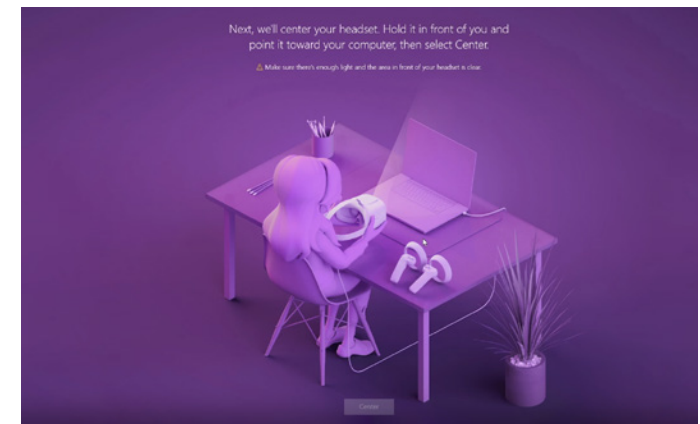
Next, we'll center your headset. Hold it in front of you and point it toward your computer, then select Center.

⚠ Make sure there's enough light and the area in front of your headset is clear.

Center